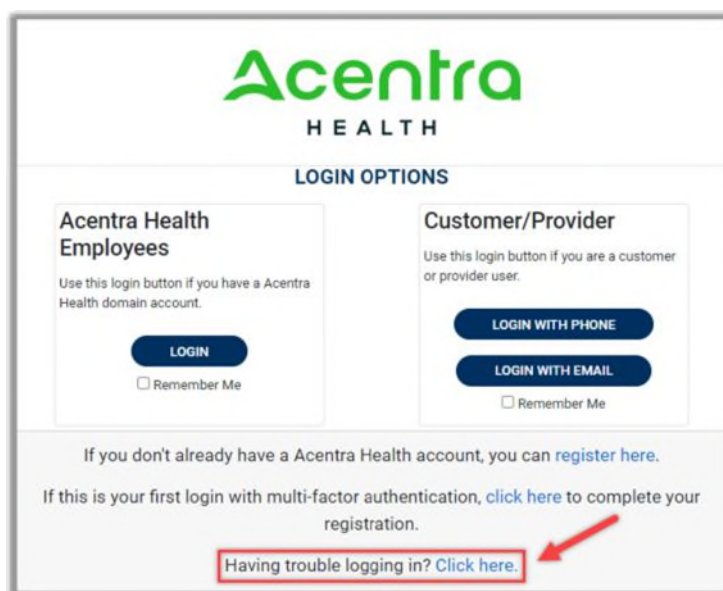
Acentra
HEALTH

LOGIN OPTIONS

Acentra Health Employees

Use this login button if you have a Acentra Health domain account.

LOGIN

Remember Me

Customer/Provider

Use this login button if you are a customer or provider user.

LOGIN WITH PHONE

LOGIN WITH EMAIL

Remember Me

If you don't already have a Acentra Health account, you can register here.

If this is your first login with multi-factor authentication, click here to complete your registration.

Having trouble logging in? Click here.